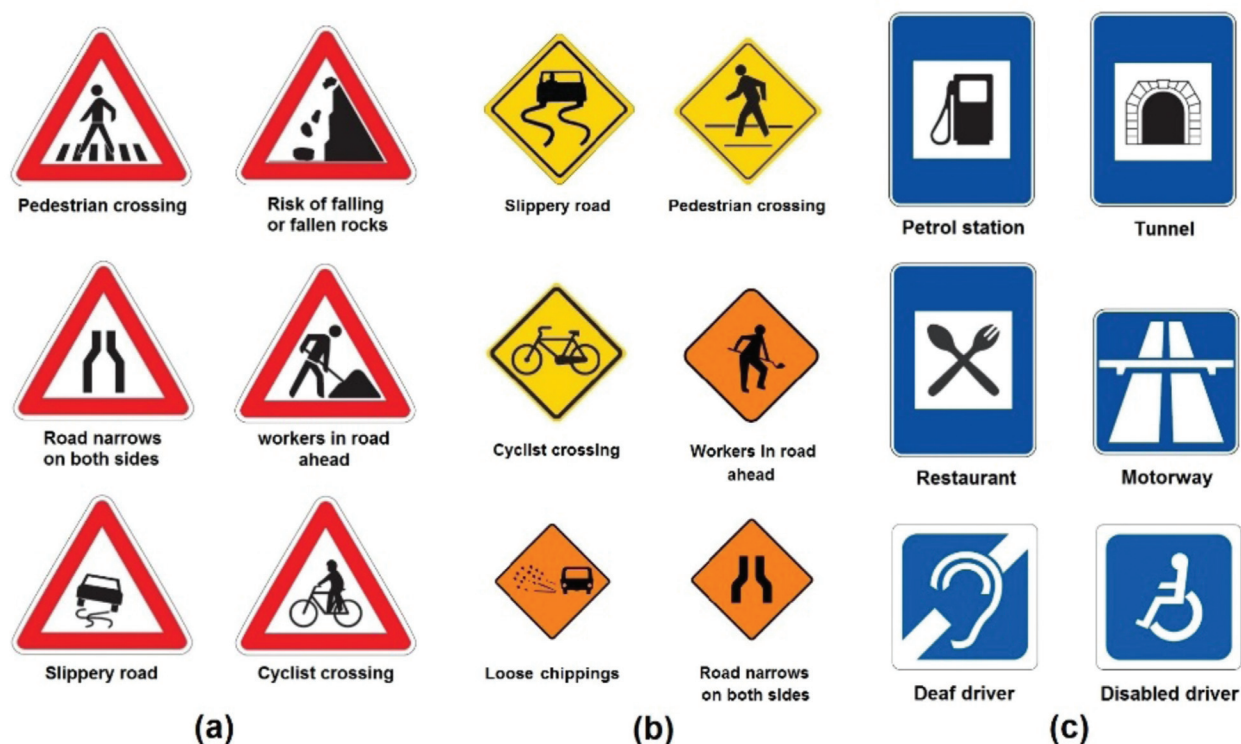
Pedestrian crossing

Risk of falling or fallen rocks

Road narrows on both sides

workers in road ahead

Slippery road

Cyclist crossing

(a)

Slippery road

Pedestrian crossing

Cyclist crossing

Workers In road ahead

Loose chippings

Road narrows on both sides

(b)

Petrol station

Tunnel

Restaurant

Motorway

Deaf driver

Disabled driver

(c)